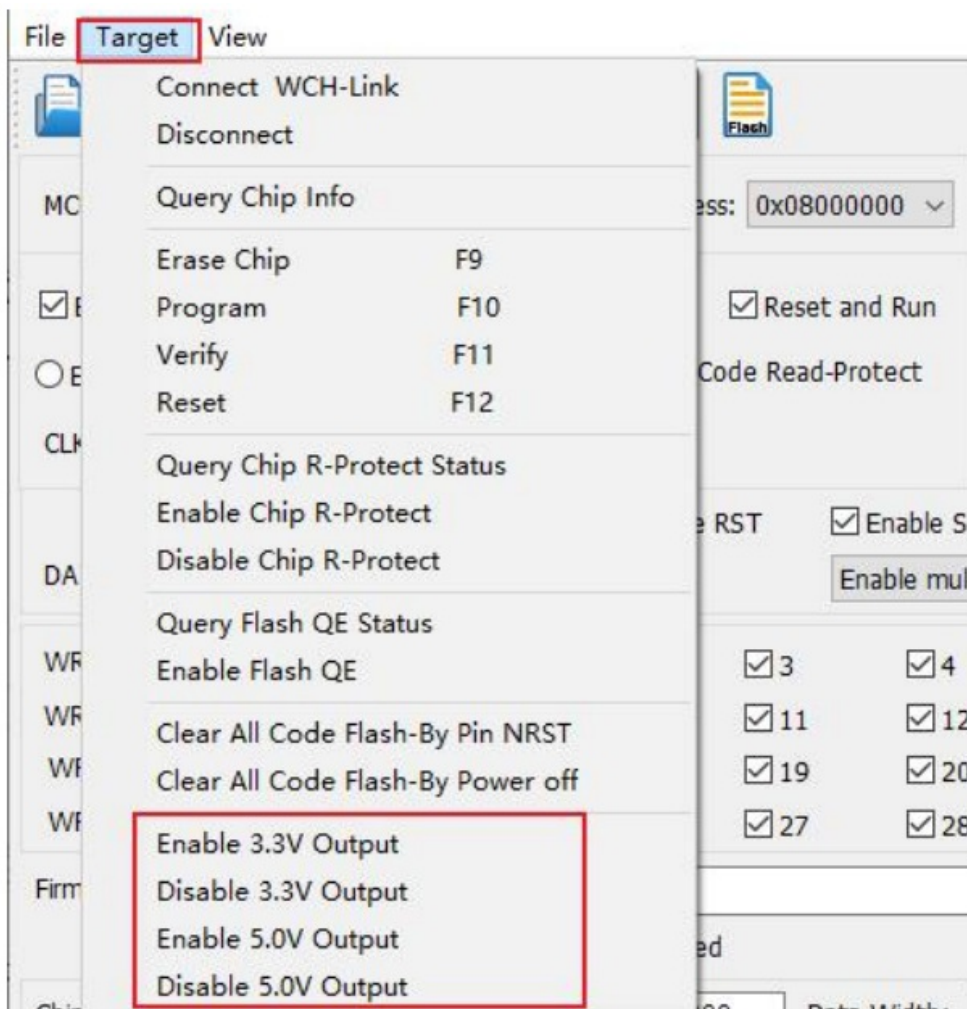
File Target View

Connect WCH-Link
Disconnect

Query Chip Info

Erase Chip F9
Program F10
Verify F11
Reset F12

Query Chip R-Protect Status
Enable Chip R-Protect
Disable Chip R-Protect

Query Flash QE Status
Enable Flash QE

Clear All Code Flash-By Pin NRST
Clear All Code Flash-By Power off

Enable 3.3V Output
Disable 3.3V Output
Enable 5.0V Output
Disable 5.0V Output

Flash

MC

ess: 0x08000000

☑E

☑Reset and Run

○E

Code Read-Protect

CLK

DA

e RST

☑Enable S

Enable mul

WR

WR

WF

WF

☑3

☑4

☑11

☑12

☑19

☑20

☑27

☑28

Firm

ed

Chi

Data Width